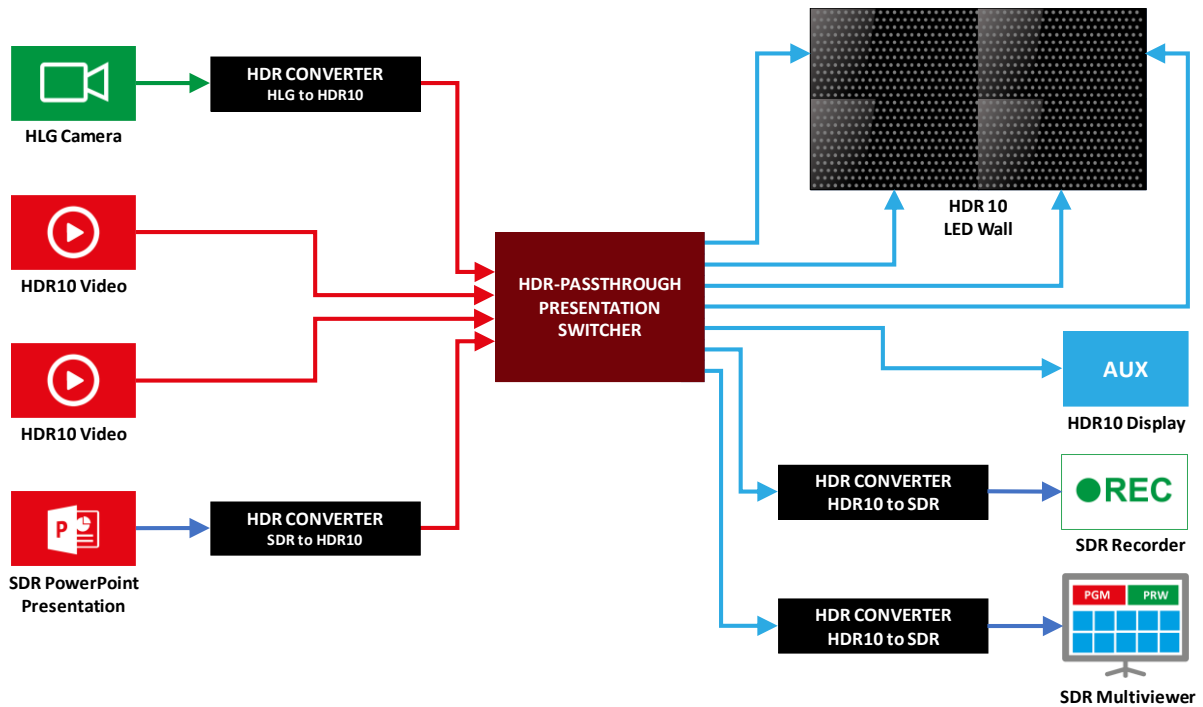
HLG Camera

HDR CONVERTER
HLG to HDR10

HDR10 Video

HDR10 Video

SDR PowerPoint Presentation

HDR CONVERTER
SDR to HDR10

HDR-PASSTHROUGH
PRESENTATION
SWITCHER

HDR 10
LED Wall

AUX

HDR10 Display

HDR CONVERTER
HDR10 to SDR

REC

SDR Recorder

HDR CONVERTER
HDR10 to SDR

PGM PRW

SDR Multiviewer